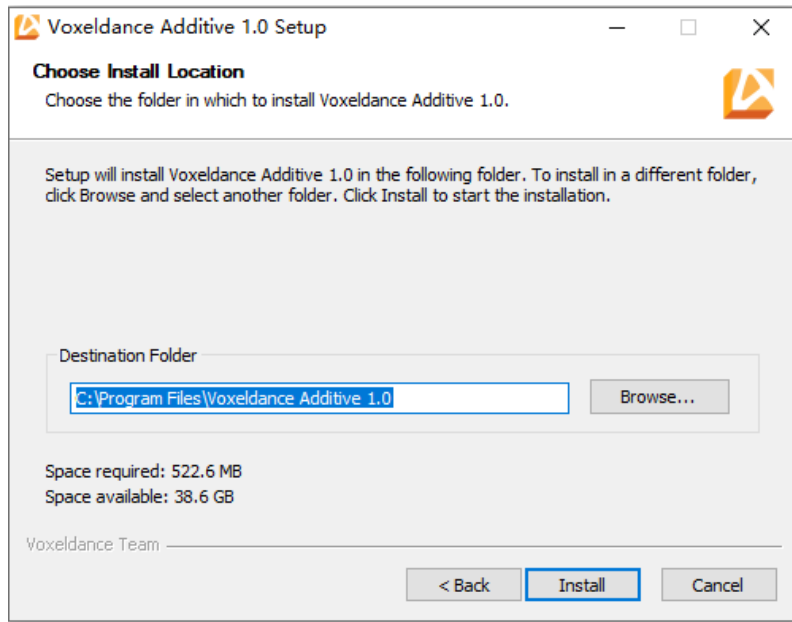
Voxeldance Additive 1.0 Setup

Choose Install Location

Choose the folder in which to install Voxeldance Additive 1.0.

Setup will install Voxeldance Additive 1.0 in the following folder. To install in a different folder, click Browse and select another folder. Click Install to start the installation.

Destination Folder

C:\Program Files\Voxeldance Additive 1.0

Browse...

Space required: 522.6 MB
Space available: 38.6 GB

Voxeldance Team

< Back

Install

Cancel